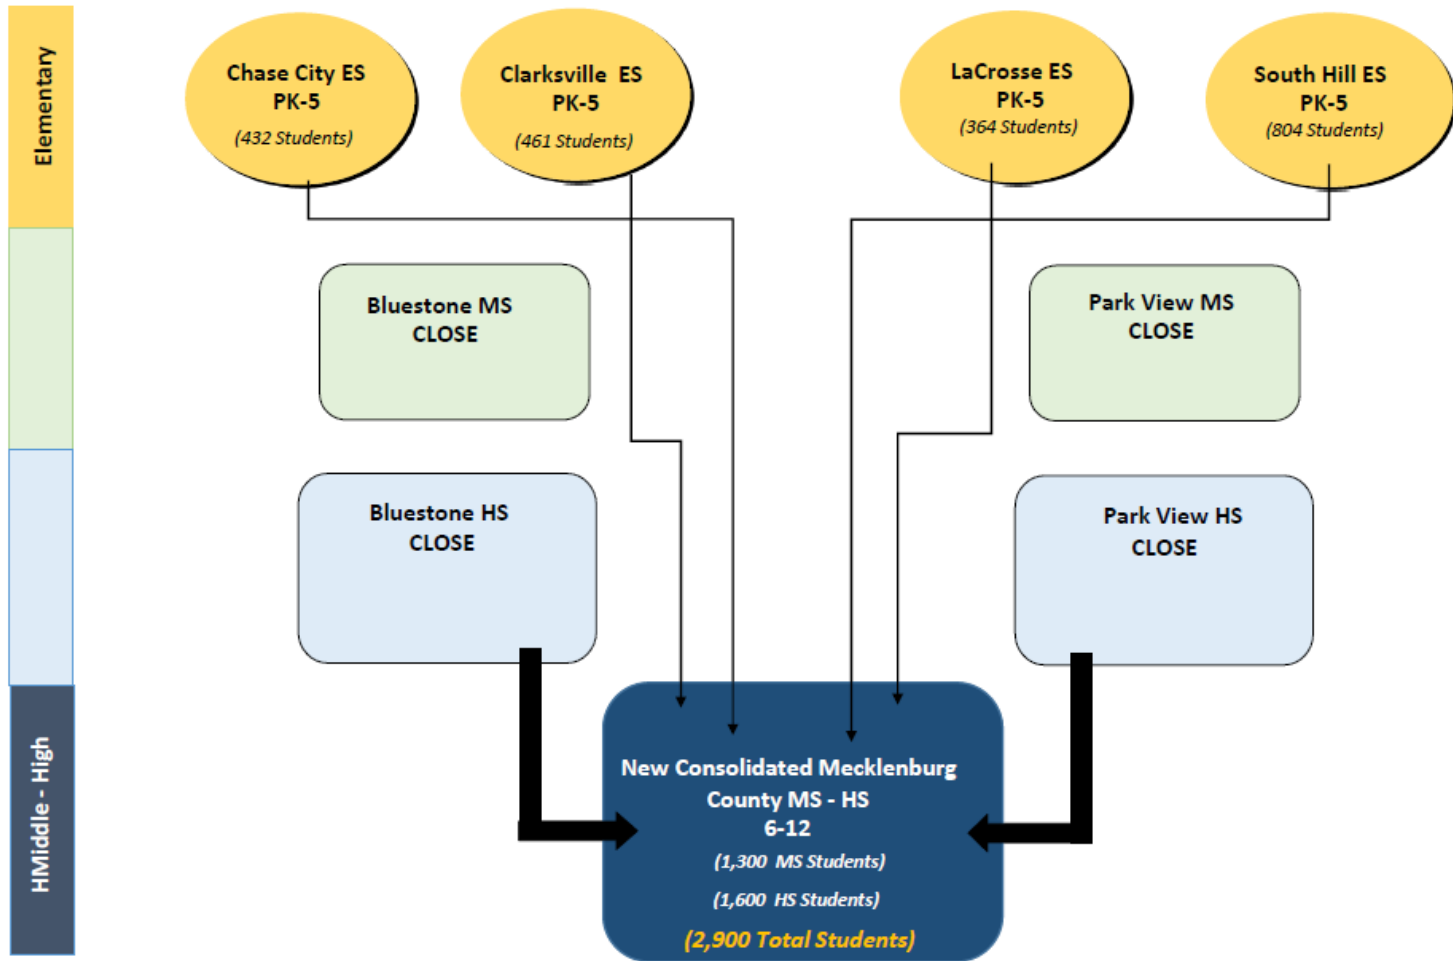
Elementary

HMiddle - High

Chase City ES
PK-5
(432 Students)

Clarksville ES
PK-5
(461 Students)

LaCrosse ES
PK-5
(364 Students)

South Hill ES
PK-5
(804 Students)

Bluestone MS
CLOSE

Park View MS
CLOSE

Bluestone HS
CLOSE

Park View HS
CLOSE

New Consolidated Mecklenburg County MS - HS
6-12
(1,300 MS Students)
(1,600 HS Students)
(2,900 Total Students)